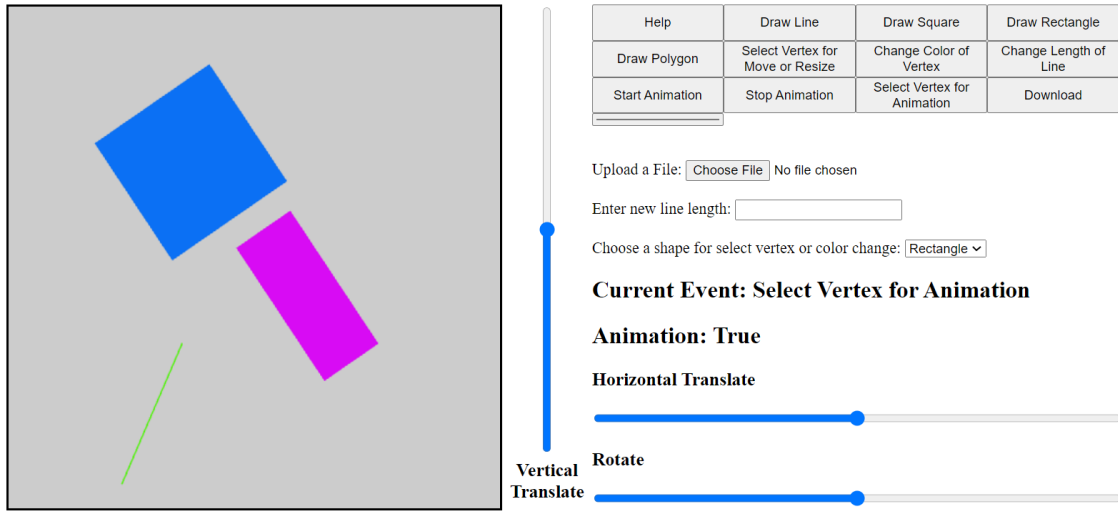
Vertical Translate

| Help | Draw Line | Draw Square | Draw Rectangle |
|---|---|---|---|
| Draw Polygon | Select Vertex for Move or Resize | Change Color of Vertex | Change Length of Line |
| Start Animation | Stop Animation | Select Vertex for Animation | Download |

Upload a File: Choose File No file chosen

Enter new line length:

Choose a shape for select vertex or color change: Rectangle

Current Event: Select Vertex for Animation

Animation: True

Horizontal Translate

Rotate